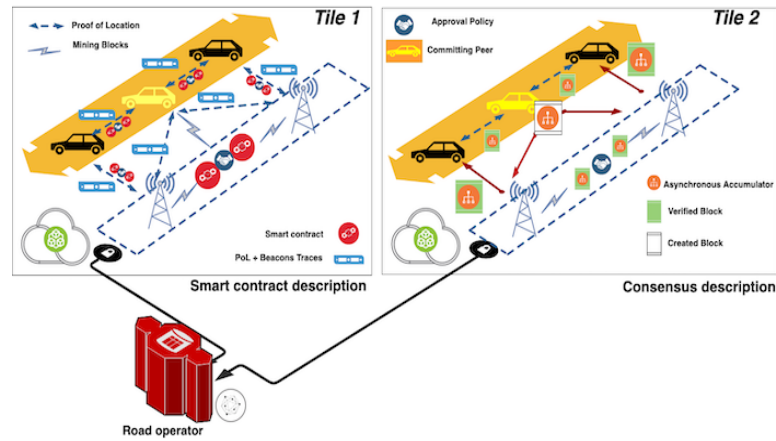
Proof of Location

Mining Blocks

Tile 1

Smart contract

PoL + Beacons Traces

Smart contract description

Approval Policy

Committing Peer

Tile 2

Asynchronous Accumulator

Verified Block

Created Block

Consensus description

Road operator